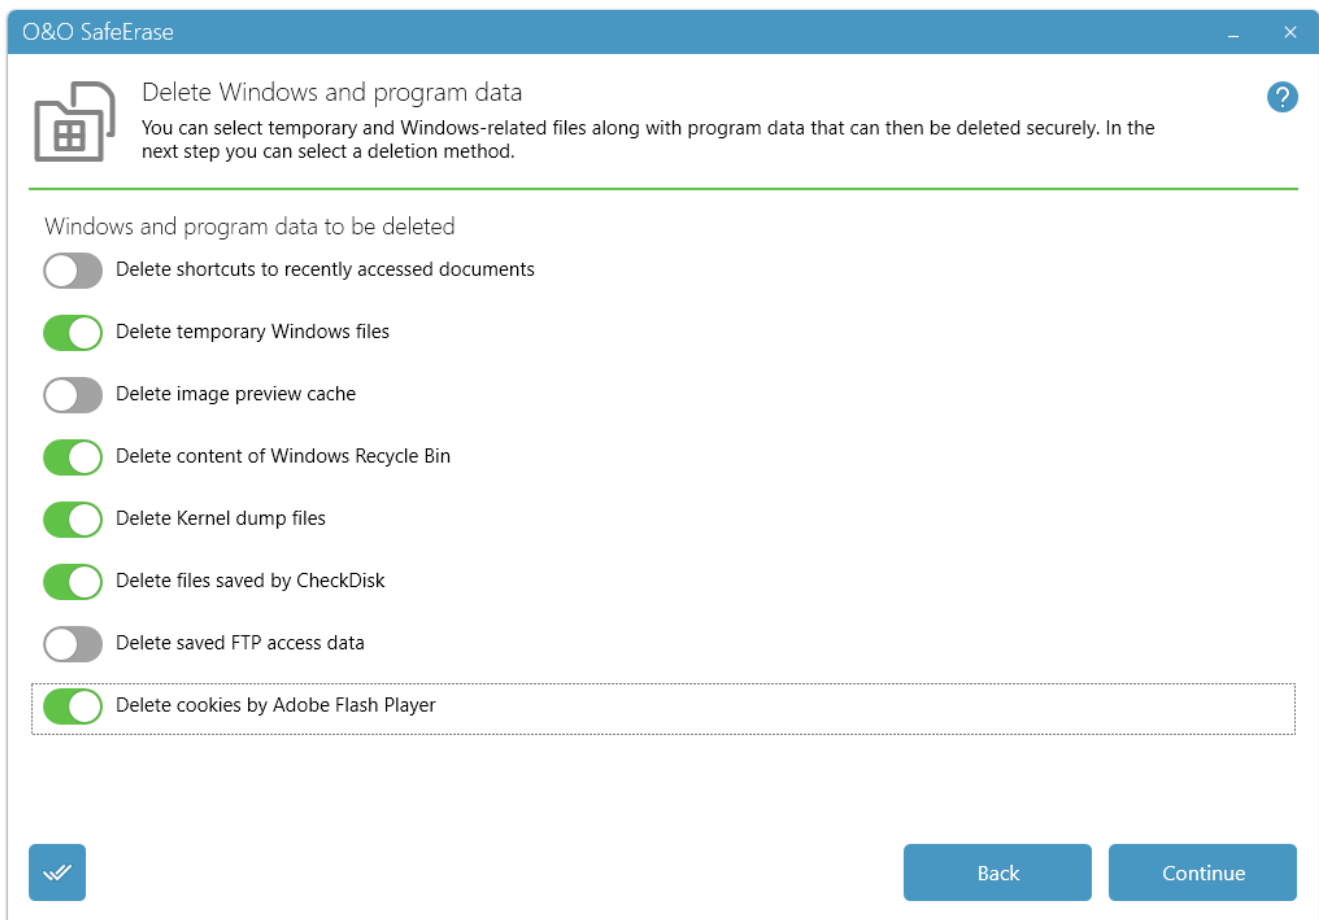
O&O SafeErase

Delete Windows and program data

You can select temporary and Windows-related files along with program data that can then be deleted securely. In the next step you can select a deletion method.

Windows and program data to be deleted

Delete shortcuts to recently accessed documents

Delete temporary Windows files

Delete image preview cache

Delete content of Windows Recycle Bin

Delete Kernel dump files

Delete files saved by CheckDisk

Delete saved FTP access data

Delete cookies by Adobe Flash Player

Back

Continue